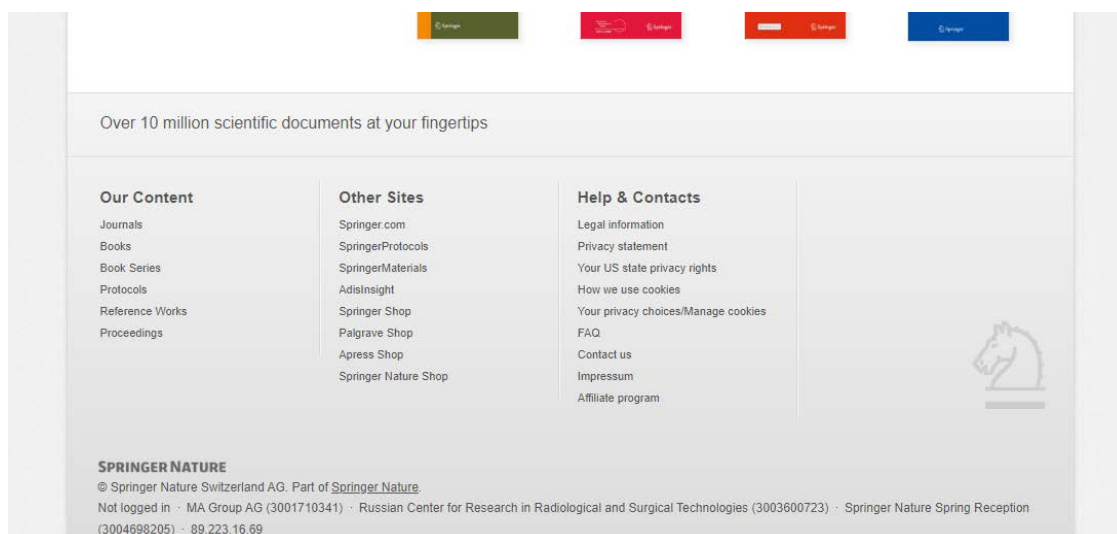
Over 10 million scientific documents at your fingertips

Our Content
Journals
Books
Book Series
Protocols
Reference Works
Proceedings

Other Sites
Springer.com
SpringerProtocols
SpringerMaterials
AdisInsight
Springer Shop
Palgrave Shop
Apress Shop
Springer Nature Shop

Help & Contacts
Legal information
Privacy statement
Your US state privacy rights
How we use cookies
Your privacy choices/Manage cookies
FAQ
Contact us
Impressum
Affiliate program

SPRINGER NATURE
© Springer Nature Switzerland AG. Part of Springer Nature.
Not logged in · MA Group AG (3001710341) · Russian Center for Research in Radiological and Surgical Technologies (3003600723) · Springer Nature Spring Reception (3004698205) · 89.223.16.69